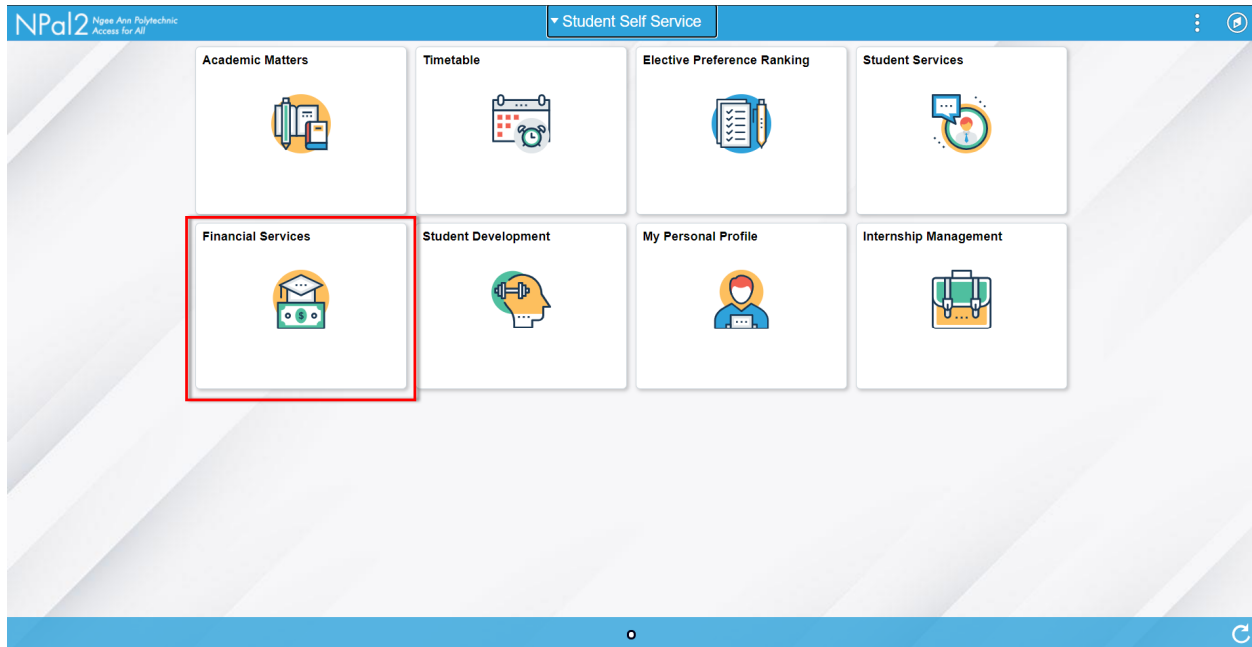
NPal2 Ngee Ann Polytechnic Access for All

Student Self Service

Academic Matters

Timetable

Elective Preference Ranking

Student Services

Financial Services

Student Development

My Personal Profile

Internship Management